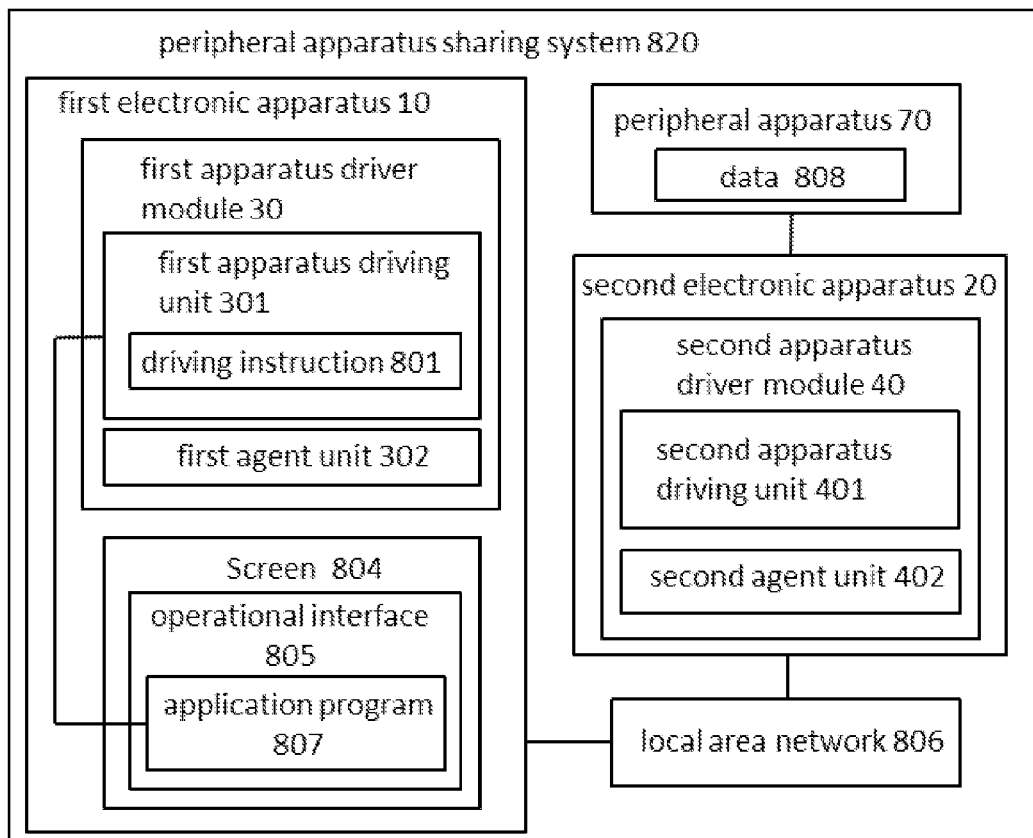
peripheral apparatus sharing system 820

first electronic apparatus 10

first apparatus driver module 30

first apparatus driving unit 301

driving instruction 801

first agent unit 302

Screen 804

operational interface 805

application program 807

peripheral apparatus 70

data 808

second electronic apparatus 20

second apparatus driver module 40

second apparatus driving unit 401

second agent unit 402

local area network 806